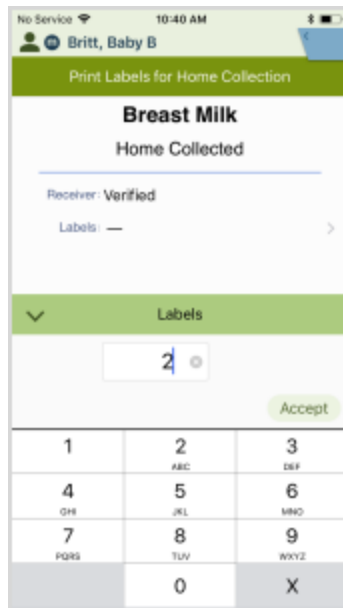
No Service 10:40 AM

Britt, Baby B

Print Labels for Home Collection

Breast Milk

Home Collected

Receiver: Verified

Labels: —

Labels

2

Accept

| 1 | 2 ABC | 3 DEF |
|---|---|---|
| 4 GHI | 5 JKL | 6 MNO |
| 7 PQRS | 8 TUV | 9 WXYZ |
|  | 0 | X |